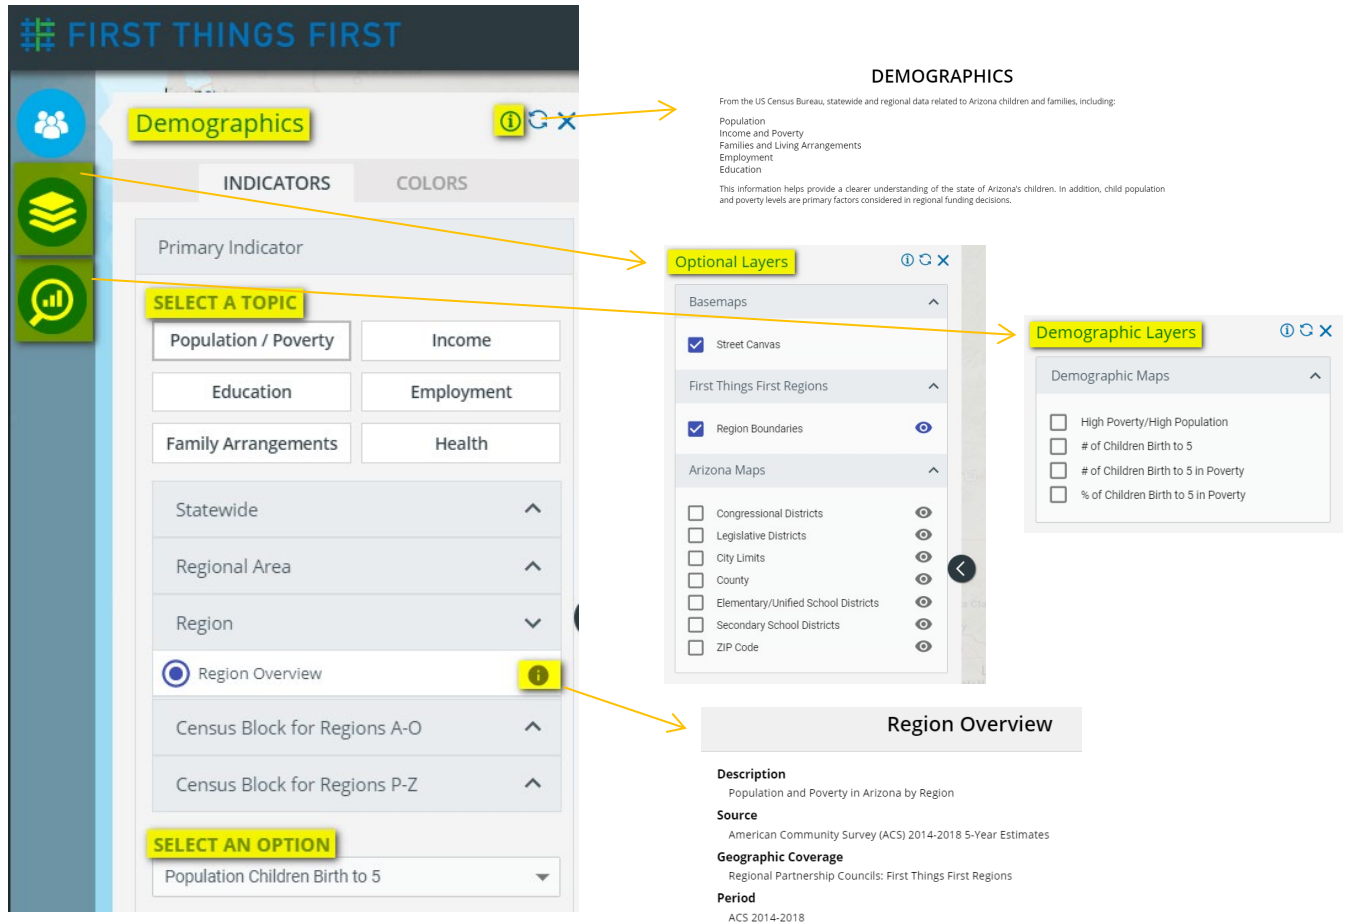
FIRST THINGS FIRST

Demographics

INDICATORS COLORS

Primary Indicator

SELECT A TOPIC

Population / Poverty
Income
Education
Employment
Family Arrangements
Health

Statewide
Regional Area
Region
Region Overview
Census Block for Regions A-O
Census Block for Regions P-Z

SELECT AN OPTION

Population Children Birth to 5

DEMOGRAPHICS

From the US Census Bureau, statewide and regional data related to Arizona children and families, including:

Population
Income and Poverty
Families and Living Arrangements
Employment
Education

This information helps provide a clearer understanding of the state of Arizona's children. In addition, child population and poverty levels are primary factors considered in regional funding decisions.

Optional Layers

Basemaps
Street Canvas
First Things First Regions
Region Boundaries
Arizona Maps
Congressional Districts
Legislative Districts
City Limits
County
Elementary/Unified School Districts
Secondary School Districts
ZIP Code

Demographic Layers

Demographic Maps
High Poverty/High Population
# of Children Birth to 5
# of Children Birth to 5 in Poverty
% of Children Birth to 5 in Poverty

Region Overview

Description
Population and Poverty in Arizona by Region
Source
American Community Survey (ACS) 2014-2018 5-Year Estimates
Geographic Coverage
Regional Partnership Councils: First Things First Regions
Period
ACS 2014-2018